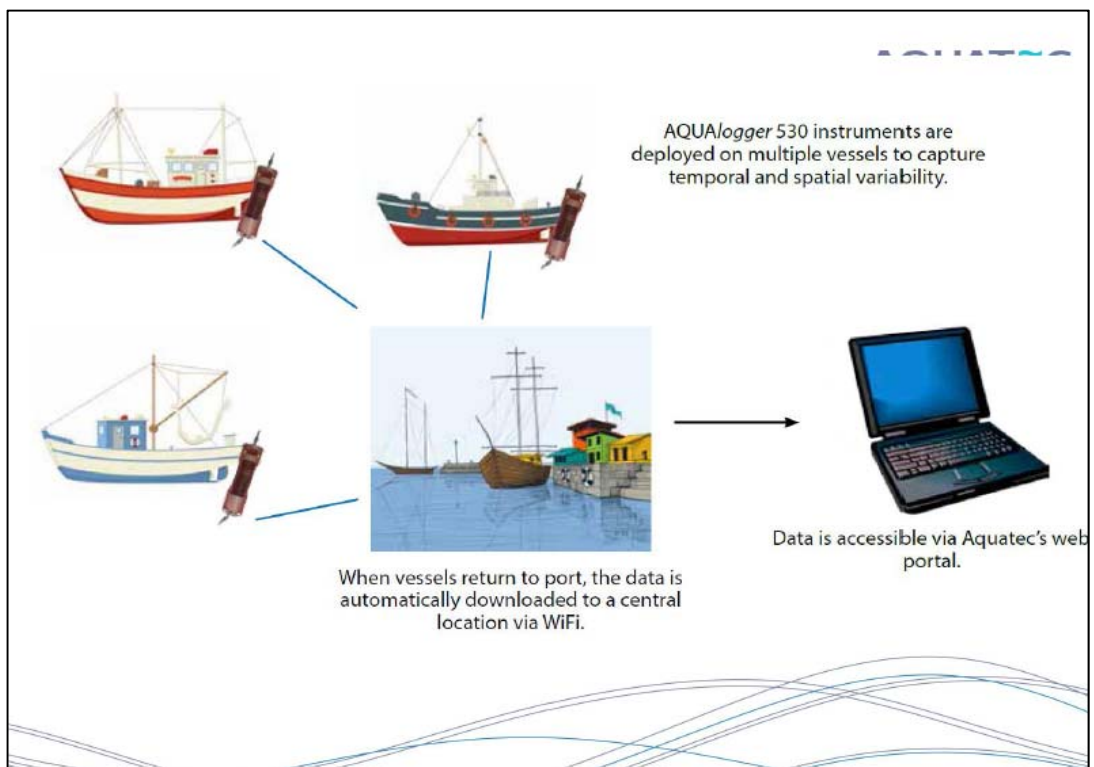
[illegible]

AQUAlogger 530 instruments are deployed on multiple vessels to capture temporal and spatial variability.

When vessels return to port, the data is automatically downloaded to a central location via WiFi.

Data is accessible via Aquatec's web portal.